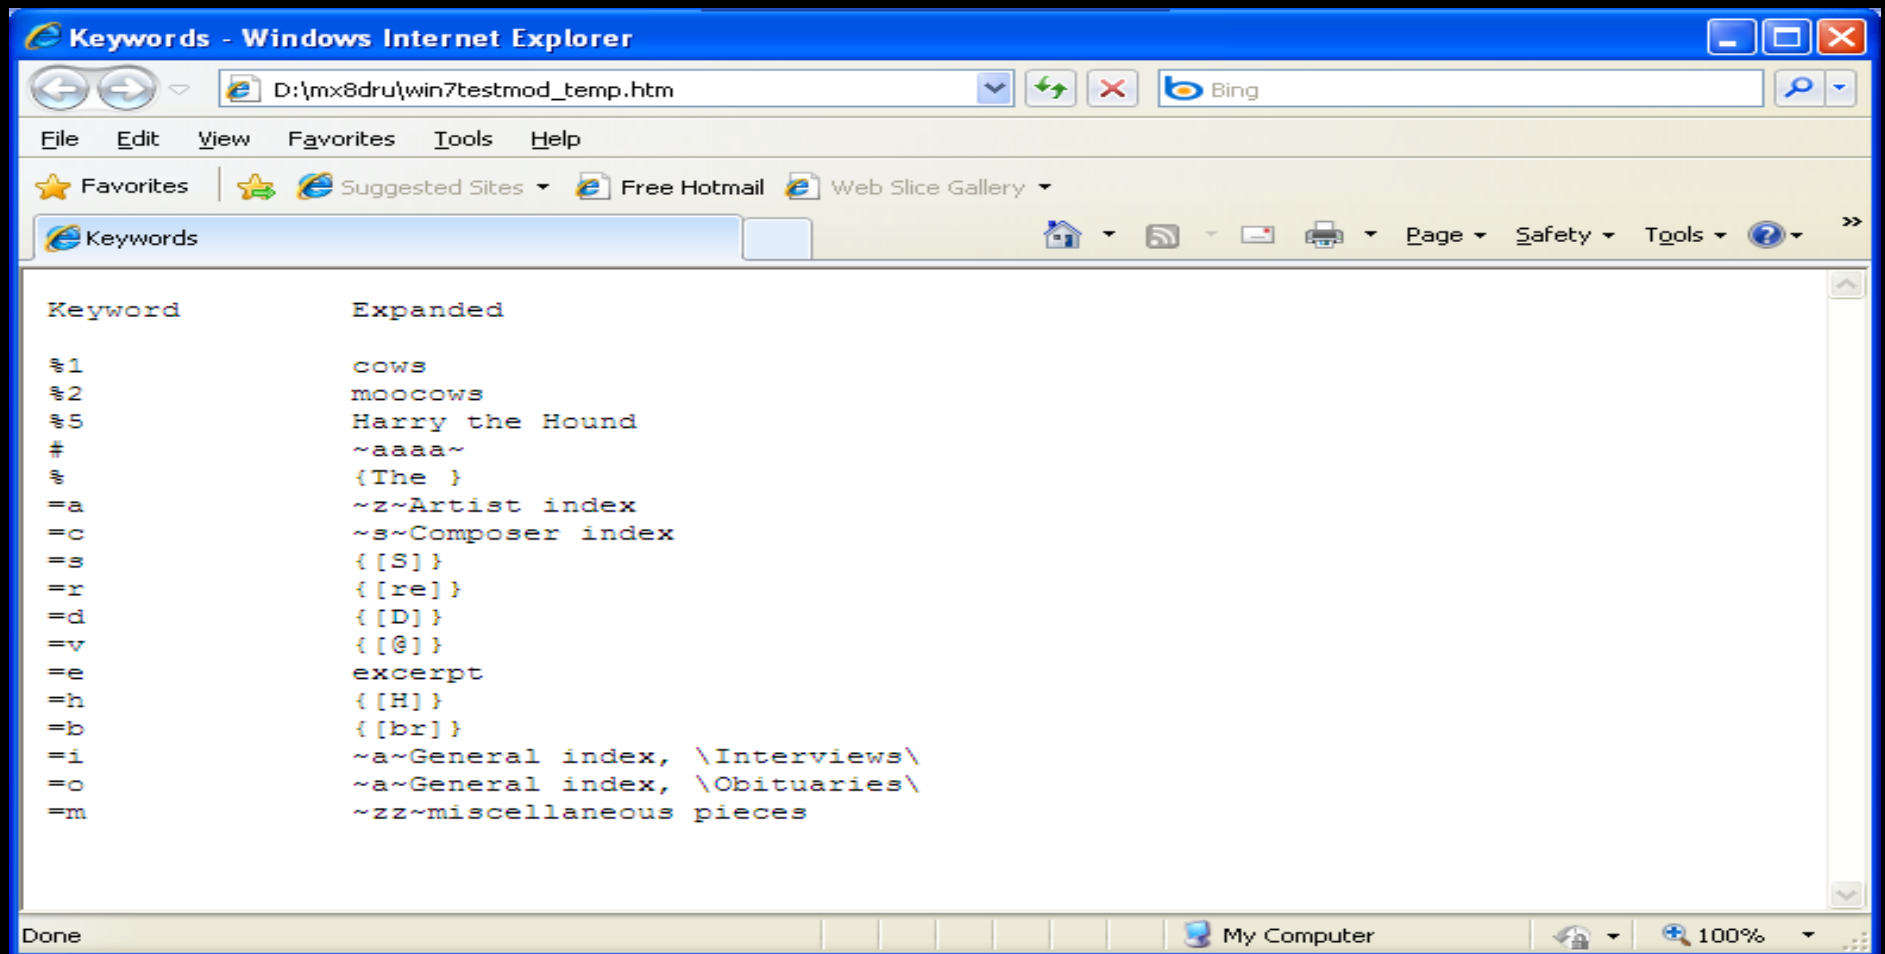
Keywords - Windows Internet Explorer

D:\mx8dru\win7testmod_temp.htm

Bing

File Edit View Favorites Tools Help

Favorites Suggested Sites Free Hotmail Web Slice Gallery

Keywords

Page Safety Tools

| Keyword | Expanded |
|---|---|
| %1 | cows |
| %2 | moocows |
| %5 | Harry the Hound |
| # | ~aaaa~ |
| % | {The } |
| =a | ~z~Artist index |
| =c | ~s~Composer index |
| =s | {[S]} |
| =r | {[re]} |
| =d | {[D]} |
| =v | {[@]} |
| =e | excerpt |
| =h | {[H]} |
| =b | {[br]} |
| =i | ~a~General index, \Interviews\ |
| =o | ~a~General index, \Obituaries\ |
| =m | ~zz~miscellaneous pieces |

Done My Computer 100%